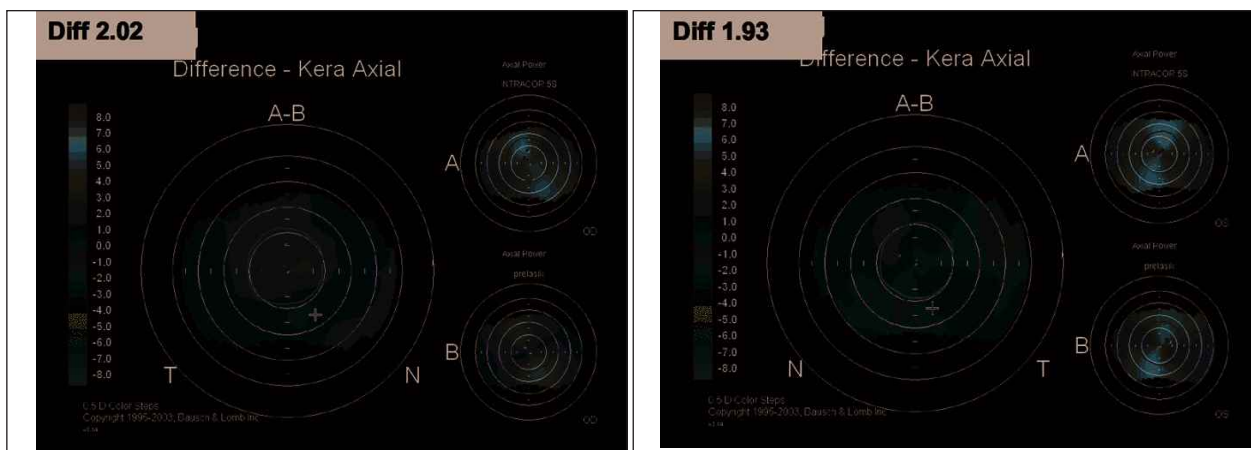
Diff 2.02

Difference - Kera Axial

A-B

8.0
7.0
6.0
5.0
4.0
3.0
2.0
1.0
0.0
-1.0
-2.0
-3.0
-4.0
-5.0
-6.0
-7.0
-8.0

T

N

Axial Power

NTRACOP 5S

A

OD

Axial Power

prelasik

B

OD

0.5 D Color Steps
Copyright 1995-2003, Bausch & Lomb Inc.

Diff 1.93

Difference - Kera Axial

A-B

8.0
7.0
6.0
5.0
4.0
3.0
2.0
1.0
0.0
-1.0
-2.0
-3.0
-4.0
-5.0
-6.0
-7.0
-8.0

N

T

Axial Power

NTRACOP 5S

A

OS

Axial Power

prelasik

B

OS

0.5 D Color Steps
Copyright 1995-2003, Bausch & Lomb Inc.